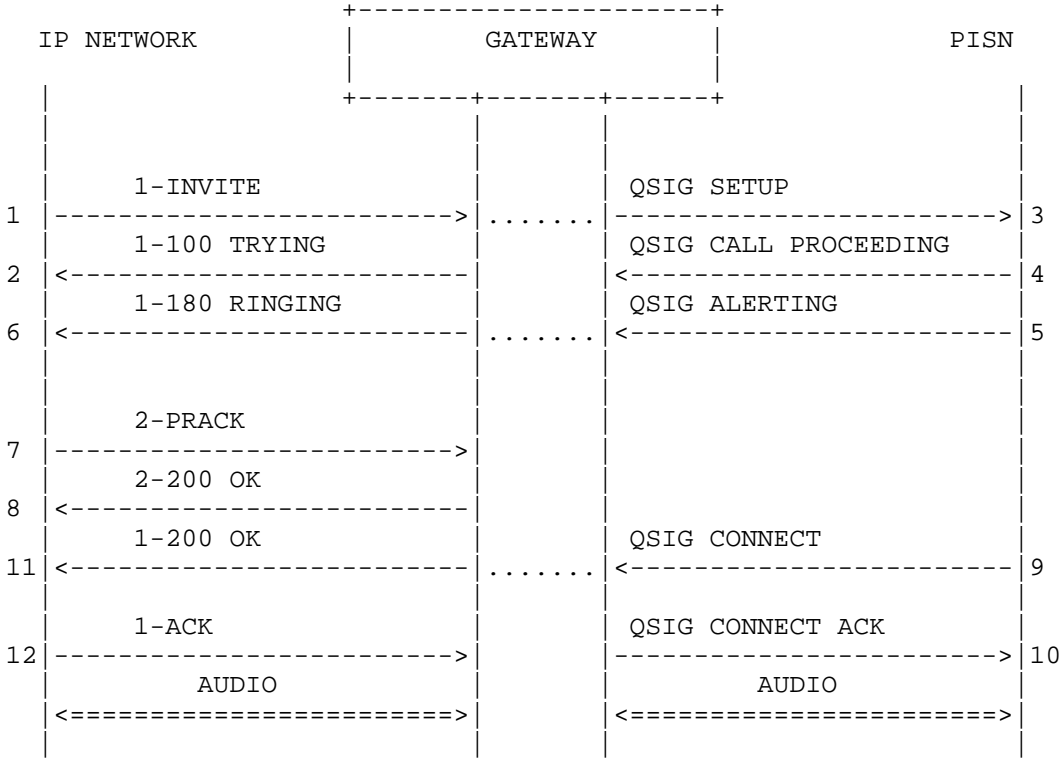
IP NETWORK

GATEWAY

PISN

1-INVITE
1
QSIG SETUP
3

1-100 TRYING
2
QSIG CALL PROCEEDING
4

1-180 RINGING
6
QSIG ALERTING
5

2-PRACK
7

2-200 OK
8

1-200 OK
11
QSIG CONNECT
9

1-ACK
12
QSIG CONNECT ACK
10

AUDIO

AUDIO